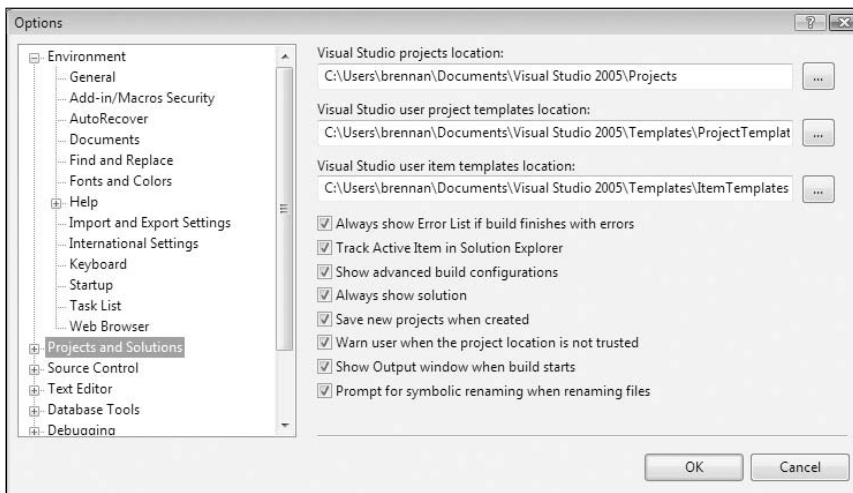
Options

Environment
General
Add-in/Macros Security
AutoRecover
Documents
Find and Replace
Fonts and Colors
Help
Import and Export Settings
International Settings
Keyboard
Startup
Task List
Web Browser
Projects and Solutions
Source Control
Text Editor
Database Tools
Debugging

Visual Studio projects location:
C:\Users\brennan\Documents\Visual Studio 2005\Projects
...

Visual Studio user project templates location:
C:\Users\brennan\Documents\Visual Studio 2005\Templates\ProjectTemplat
...

Visual Studio user item templates location:
C:\Users\brennan\Documents\Visual Studio 2005\Templates\ItemTemplates
...

Always show Error List if build finishes with errors
Track Active Item in Solution Explorer
Show advanced build configurations
Always show solution
Save new projects when created
Warn user when the project location is not trusted
Show Output window when build starts
Prompt for symbolic renaming when renaming files

OK
Cancel